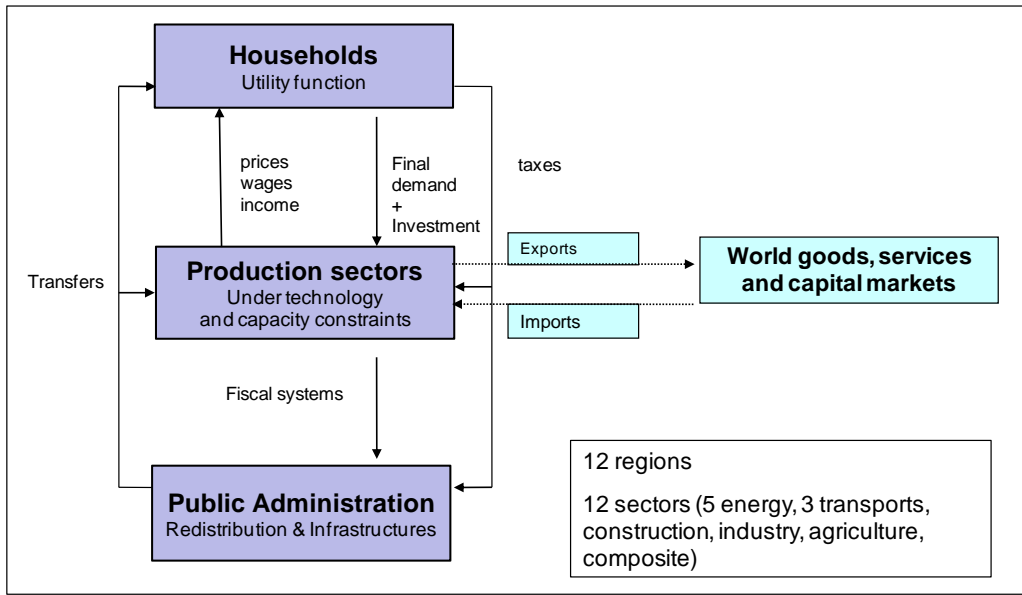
Households
Utility function

prices
wages
income

Final demand
+
Investment

taxes

Transfers

Production sectors
Under technology and capacity constraints

Exports

Imports

World goods, services and capital markets

Fiscal systems

Public Administration
Redistribution & Infrastructures

12 regions

12 sectors (5 energy, 3 transports, construction, industry, agriculture, composite)